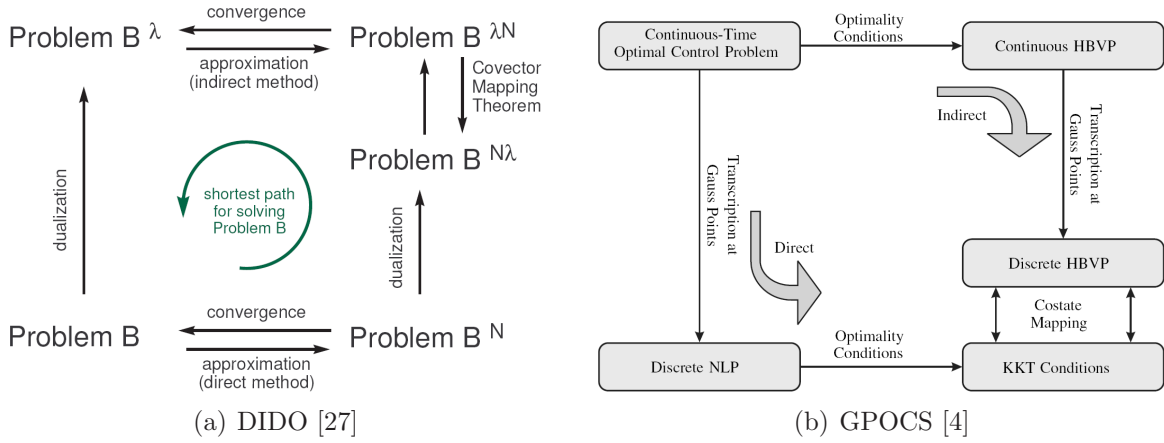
Problem B $^{\lambda}$

convergence

approximation (indirect method)

Problem B $^{\lambda N}$

Covector Mapping Theorem

Problem B $^{N\lambda}$

dualization

shortest path for solving Problem B

dualization

Problem B

convergence

approximation (direct method)

Problem B $^{N}$

(a) DIDO [27]

Continuous-Time Optimal Control Problem

Optimality Conditions

Continuous HBVP

Indirect

Transcription at Gauss Points

Transcription at Gauss Points

Direct

Discrete HBVP

Costate Mapping

Discrete NLP

Optimality Conditions

KKT Conditions

(b) GPOCS [4]